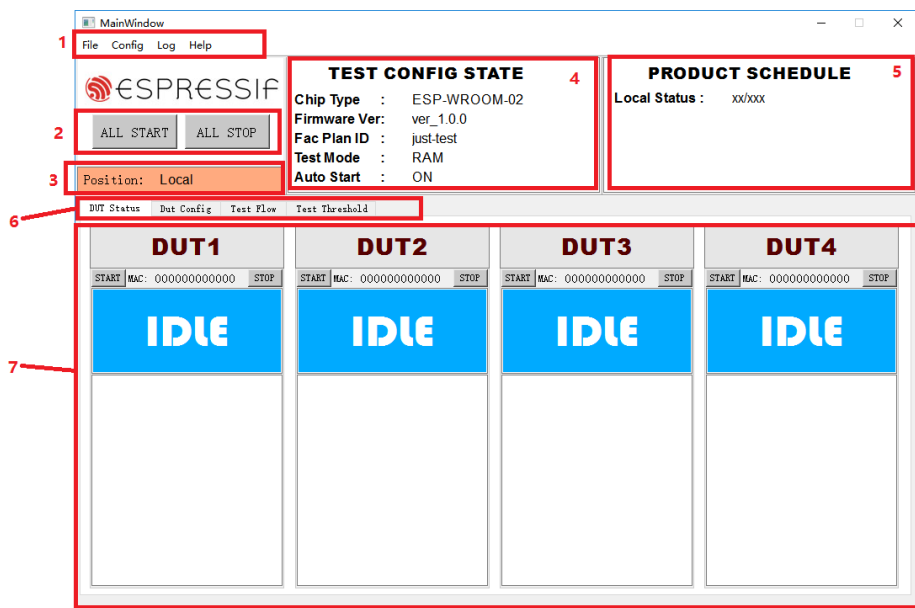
MainWindow

1 File Config Log Help

ESPRESSIF

2 ALL START ALL STOP

3 Position: Local

TEST CONFIG STATE 4

Chip Type : ESP-WROOM-02
Firmware Ver: ver_1.0.0
Fac Plan ID : just-test
Test Mode : RAM
Auto Start : ON

PRODUCT SCHEDULE 5

Local Status : xx/xxx

6 DUT Status Dut Config Test Flow Test Threshold

7

DUT1
START MAC: 000000000000 STOP
IDLE

DUT2
START MAC: 000000000000 STOP
IDLE

DUT3
START MAC: 000000000000 STOP
IDLE

DUT4
START MAC: 000000000000 STOP
IDLE